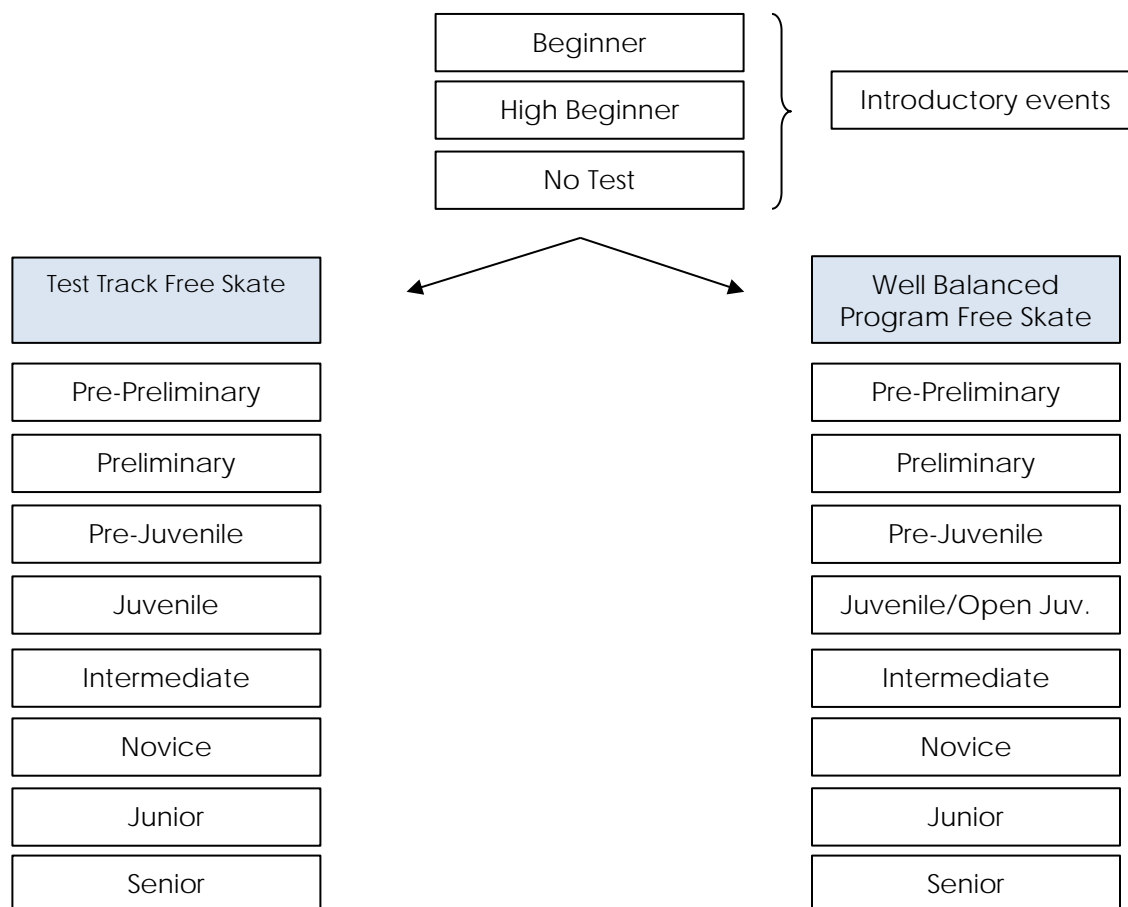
Beginner

High Beginner

No Test

Introductory events

Test Track Free Skate

Pre-Preliminary

Preliminary

Pre-Juvenile

Juvenile

Intermediate

Novice

Junior

Senior

Well Balanced Program Free Skate

Pre-Preliminary

Preliminary

Pre-Juvenile

Juvenile/Open Juv.

Intermediate

Novice

Junior

Senior